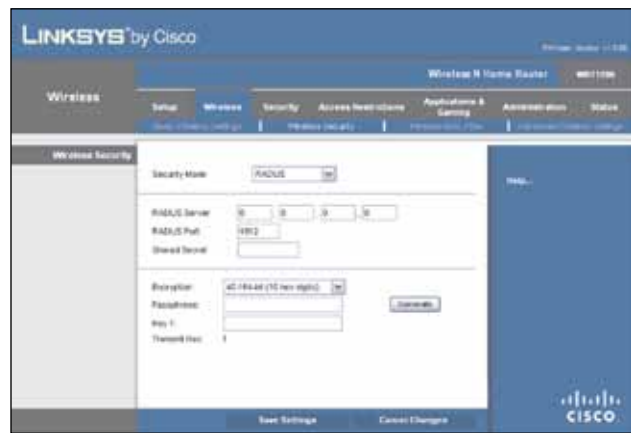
LINKSYS® by Cisco

Firmware Version: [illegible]

Wireless

Wireless-N Home Router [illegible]

Setup | Wireless | Security | Access Restrictions | Applications & Gaming | Administration | Status

Basic Wireless Settings | Wireless Security | Wireless MAC Filter | Advanced Wireless Settings

Wireless Security

Security Mode: RADIUS

Help...

RADIUS Server: 0 . 0 . 0 . 0
RADIUS Port: 1812
Shared Secret:

Encryption: 40 / 64-bit (10 hex digits)
Passphrase: Generate
Key 1:
Transmit Key: 1

Save Settings | Cancel Changes

cisco